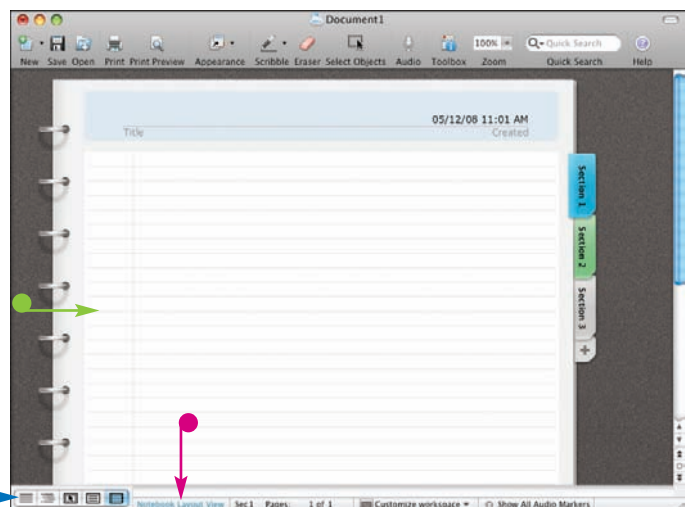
Document1

New Save Open Print Print Preview Appearance Scribble Eraser Select Objects Audio Toolbox 100% Zoom Quick Search Quick Search Help

05/12/08 11:01 AM
Title Created

Section 1
Section 2
Section 3
+

Notebook Layout View Sec 1 Pages 1 of 1 Customize workspace Show All Audio Markers